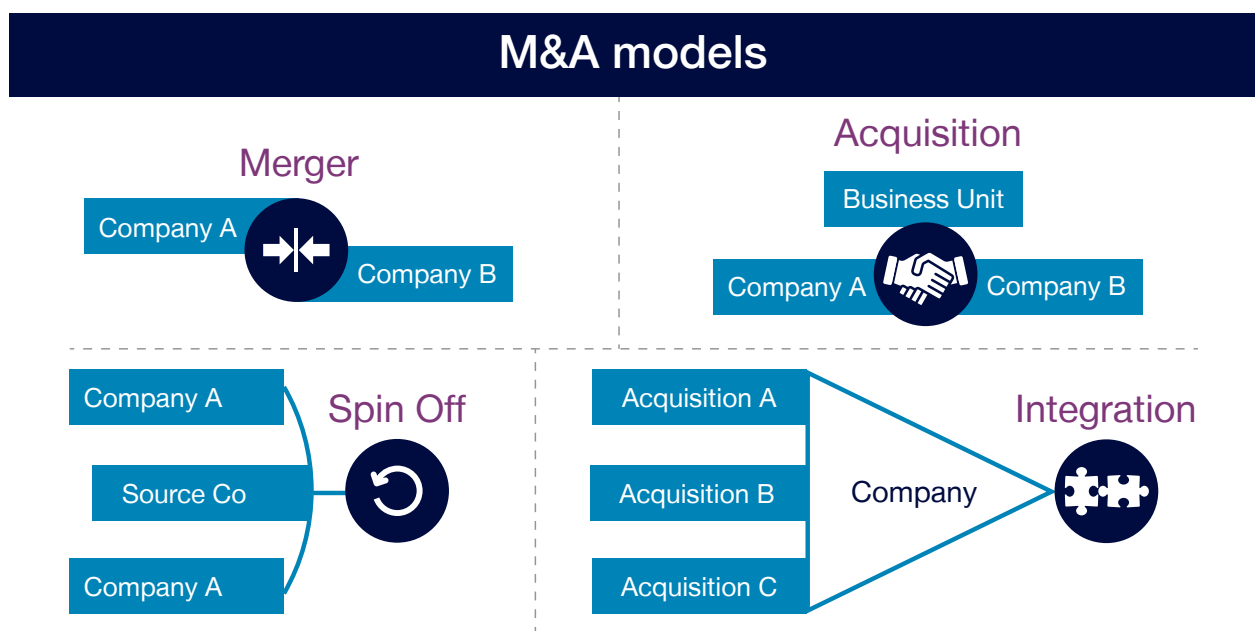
M&A models

Merger

Company A

Company B

Acquisition

Business Unit

Company A

Company B

Company A

Source Co

Company A

Spin Off

Acquisition A

Acquisition B

Acquisition C

Company

Integration